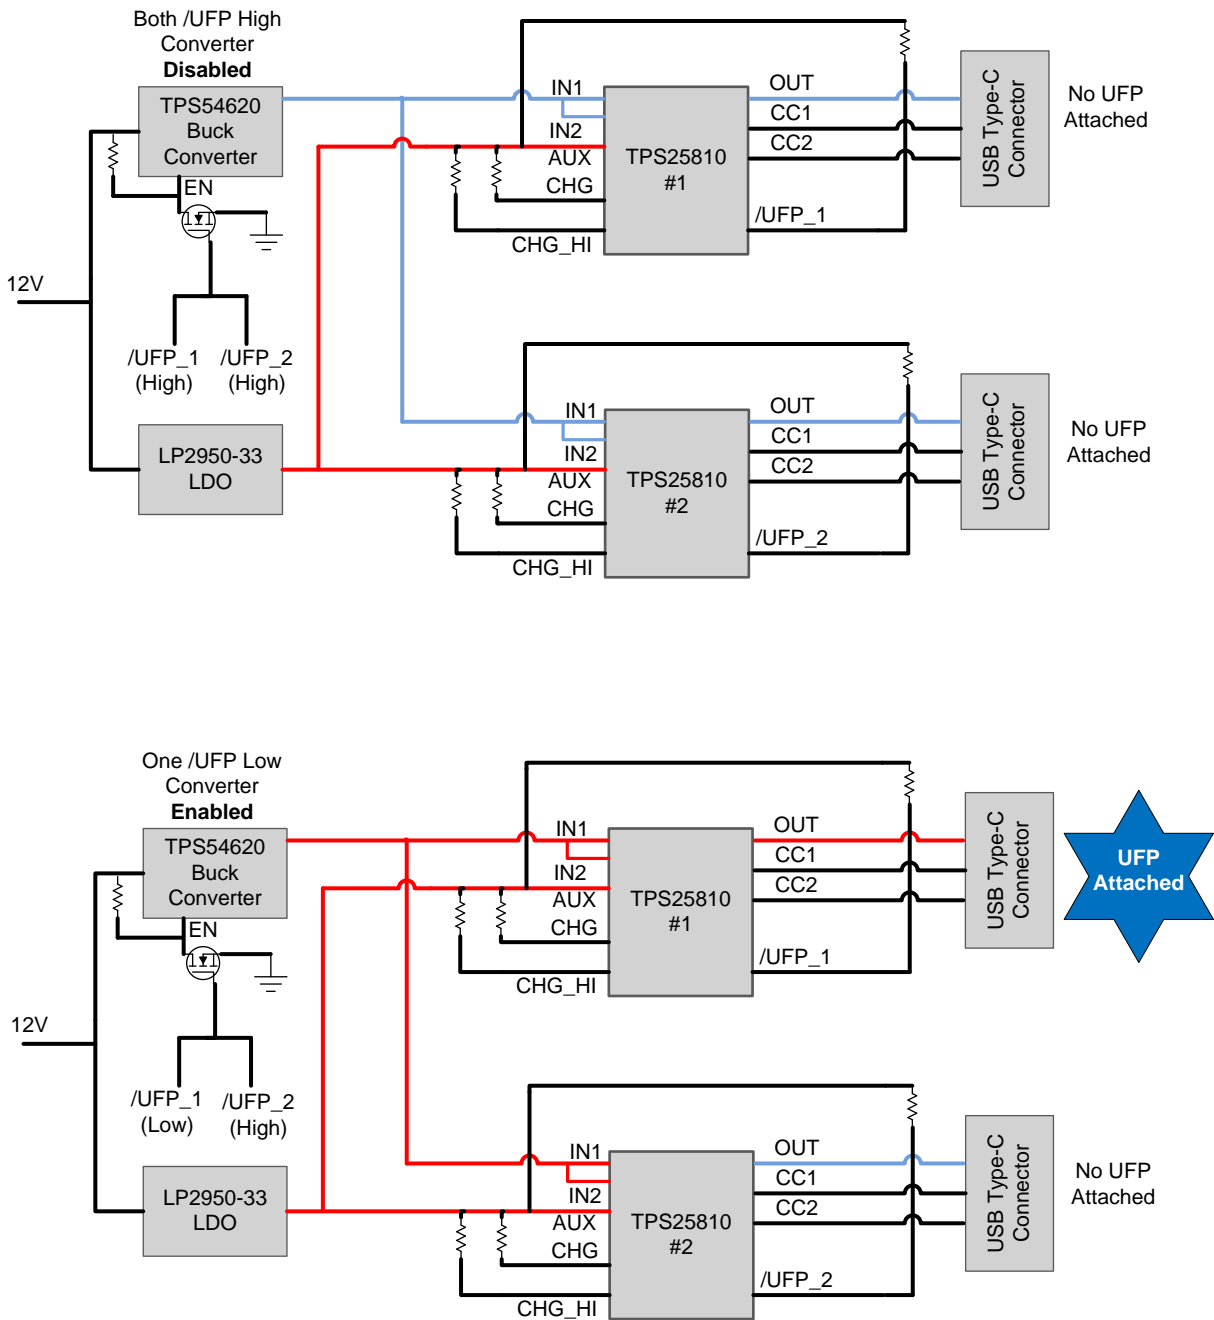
Both /UFP High
Converter
**Disabled**

TPS54620
Buck
Converter

EN

12V

/UFP_1
(High)

/UFP_2
(High)

LP2950-33
LDO

IN1
IN2
AUX
CHG
CHG_HI

TPS25810
#1

OUT
CC1
CC2
/UFP_1

USB Type-C
Connector

No UFP
Attached

IN1
IN2
AUX
CHG
CHG_HI

TPS25810
#2

OUT
CC1
CC2
/UFP_2

USB Type-C
Connector

No UFP
Attached

One /UFP Low
Converter
**Enabled**

TPS54620
Buck
Converter

EN

12V

/UFP_1
(Low)

/UFP_2
(High)

LP2950-33
LDO

IN1
IN2
AUX
CHG
CHG_HI

TPS25810
#1

OUT
CC1
CC2
/UFP_1

USB Type-C
Connector

UFP
Attached

IN1
IN2
AUX
CHG
CHG_HI

TPS25810
#2

OUT
CC1
CC2
/UFP_2

USB Type-C
Connector

No UFP
Attached